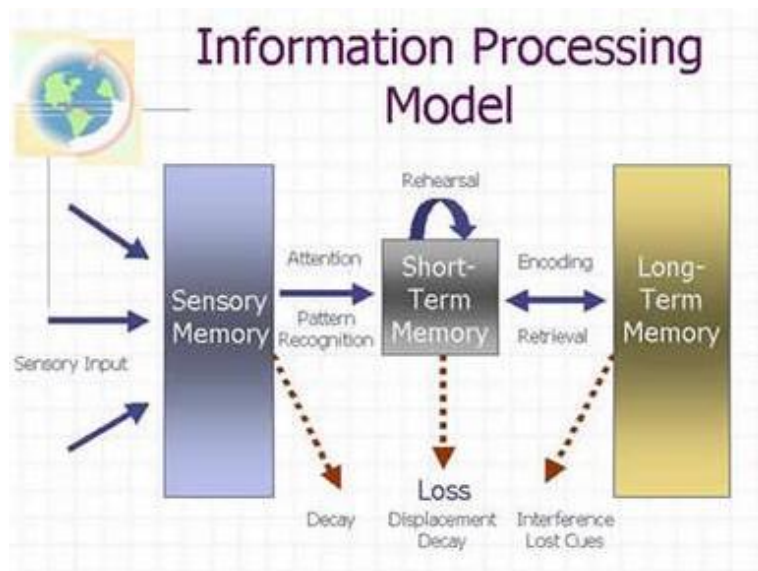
Information Processing Model

Sensory Input

Sensory Memory

Attention

Pattern Recognition

Rehearsal

Short-Term Memory

Encoding

Retrieval

Long-Term Memory

Loss

Decay

Displacement Decay

Interference Lost Cues